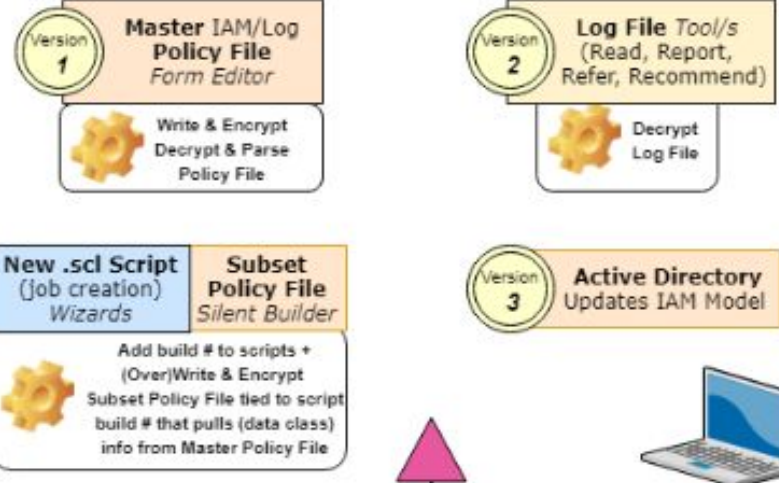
Version 1

Master IAM/Log Policy File
Form Editor

Write & Encrypt
Decrypt & Parse
Policy File

Version 2

Log File Tool/s
(Read, Report, Refer, Recommend)

Decrypt
Log File

New .scl Script
(job creation)
Wizards

Subset Policy File
Silent Builder

Add build # to scripts +
(Over)Write & Encrypt
Subset Policy File tied to script
build # that pulls (data class)
info from Master Policy File

Version 3

Active Directory
Updates IAM Model